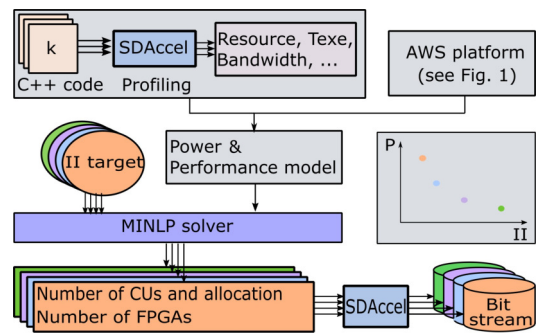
k

C++ code

SDAccel

Profiling

Resource, Texe, Bandwidth, ...

AWS platform (see Fig. 1)

II target

Power & Performance model

P

II

MINLP solver

Number of CUs and allocation
Number of FPGAs

SDAccel

Bit stream